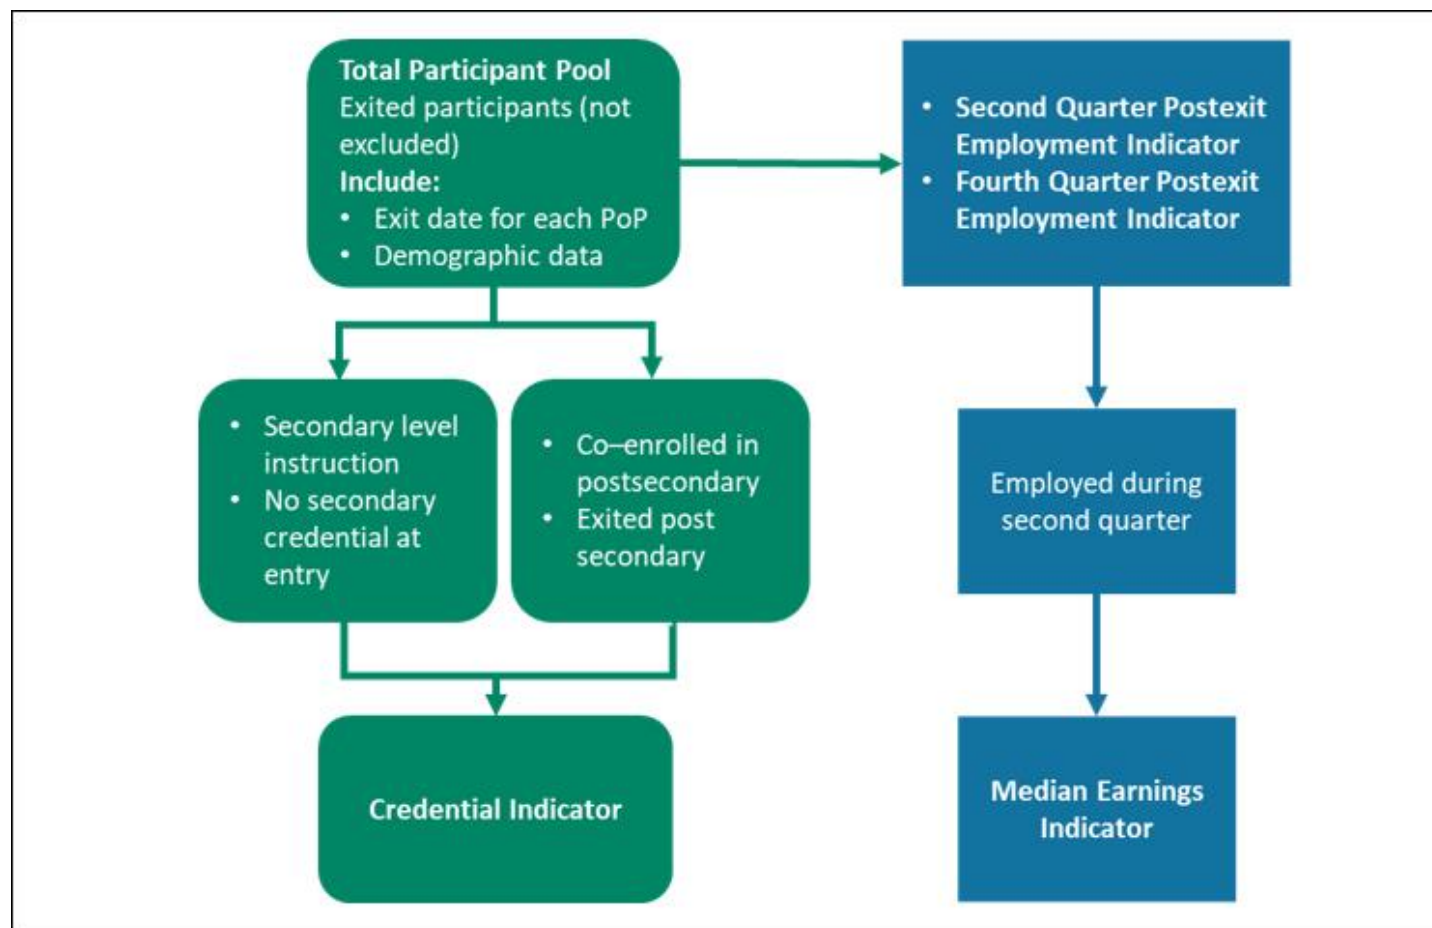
Total Participant Pool
Exited participants (not excluded)
Include:
• Exit date for each PoP
• Demographic data

• Second Quarter Postexit Employment Indicator
• Fourth Quarter Postexit Employment Indicator

• Secondary level instruction
• No secondary credential at entry

• Co–enrolled in postsecondary
• Exited post secondary

Employed during second quarter

Credential Indicator

Median Earnings Indicator